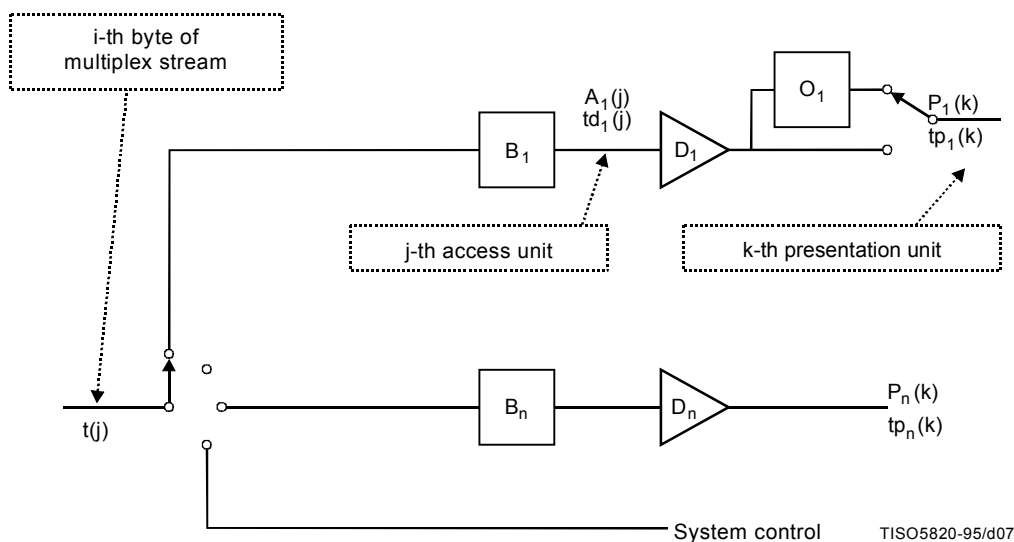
i-th byte of multiplex stream

$A_1(j)$
$td_1(j)$

$B_1$

$D_1$

$O_1$

$P_1(k)$
$tp_1(k)$

j-th access unit

k-th presentation unit

t(j)

$B_n$

$D_n$

$P_n(k)$
$tp_n(k)$

System control

TISO5820-95/d07